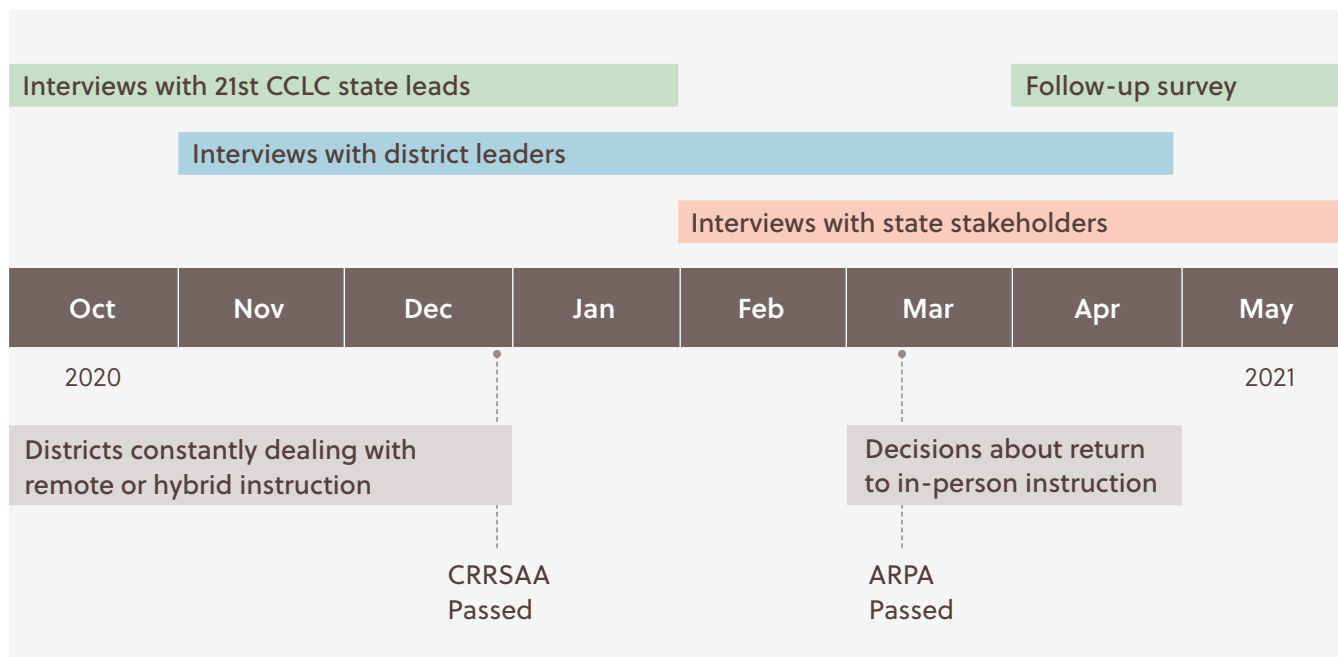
Interviews with 21st CCLC state leads

Follow-up survey

Interviews with district leaders

Interviews with state stakeholders

| Oct | Nov | Dec | Jan | Feb | Mar | Apr | May |
|---|---|---|---|---|---|---|---|

2020

2021

Districts constantly dealing with remote or hybrid instruction

Decisions about return to in-person instruction

CRRSAA Passed

ARPA Passed